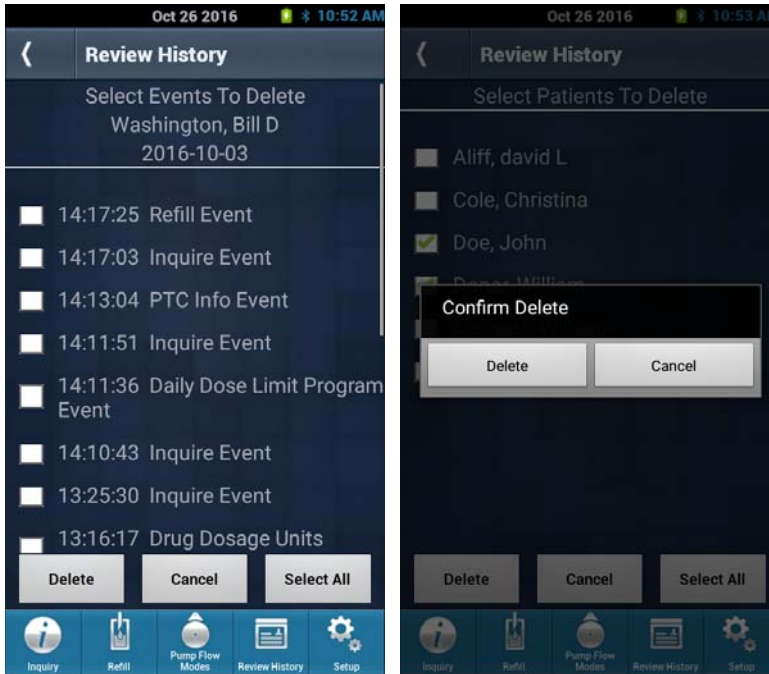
Oct 26 2016 10:52 AM

Review History

Select Events To Delete
Washington, Bill D
2016-10-03

14:17:25 Refill Event

14:17:03 Inquire Event

14:13:04 PTC Info Event

14:11:51 Inquire Event

14:11:36 Daily Dose Limit Program Event

14:10:43 Inquire Event

13:25:30 Inquire Event

13:16:17 Drug Dosage Units

Delete Cancel Select All

Inquiry Refill Pump Flow Modes Review History Setup

Oct 26 2016 10:53 AM

Review History

Select Patients To Delete

Aliff, david L

Cole, Christina

Doe, John

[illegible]

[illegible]

Confirm Delete

Delete Cancel

Delete Cancel Select All

Inquiry Refill Pump Flow Modes Review History Setup